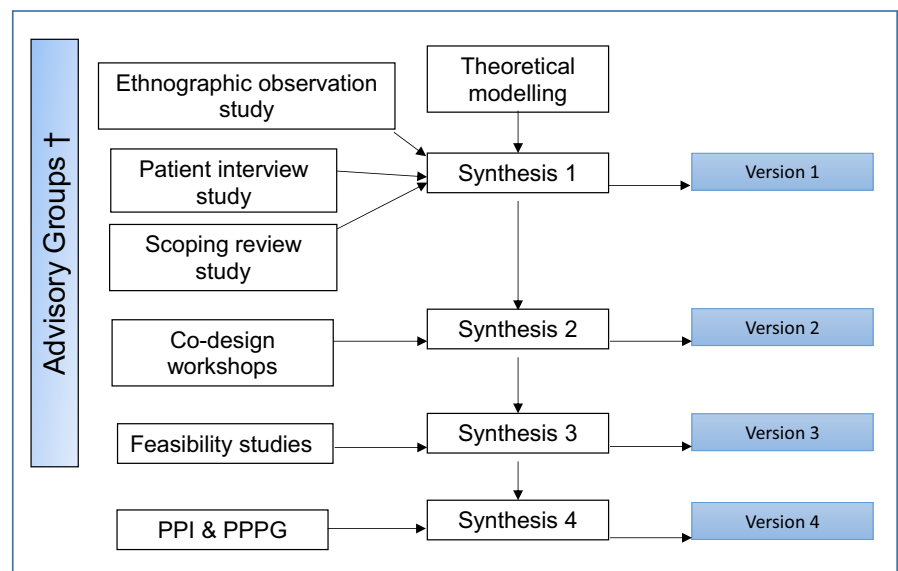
Advisory Groups †

Ethnographic observation study

Theoretical modelling

Patient interview study

Synthesis 1

Version 1

Scoping review study

Co-design workshops

Synthesis 2

Version 2

Feasibility studies

Synthesis 3

Version 3

PPI & PPPG

Synthesis 4

Version 4